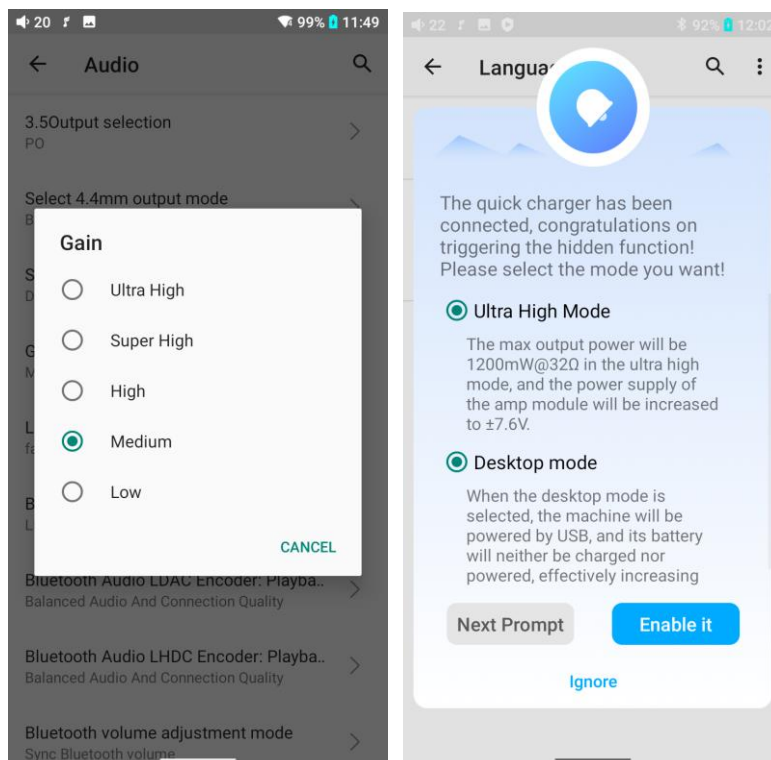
20 99% 11:49

Audio

3.5Output selection
PO

Select 4.4mm output mode

Gain

Ultra High

Super High

High

Medium

Low

CANCEL

Bluetooth Audio LDAC Encoder: Playba..
Balanced Audio And Connection Quality

Bluetooth Audio LHDC Encoder: Playba..
Balanced Audio And Connection Quality

Bluetooth volume adjustment mode
Sync Bluetooth volume

22 92% 12:02

Langua

The quick charger has been connected, congratulations on triggering the hidden function! Please select the mode you want!

Ultra High Mode

The max output power will be 1200mW@32Ω in the ultra high mode, and the power supply of the amp module will be increased to ±7.6V.

Desktop mode

When the desktop mode is selected, the machine will be powered by USB, and its battery will neither be charged nor powered, effectively increasing

Next Prompt

Enable it

Ignore